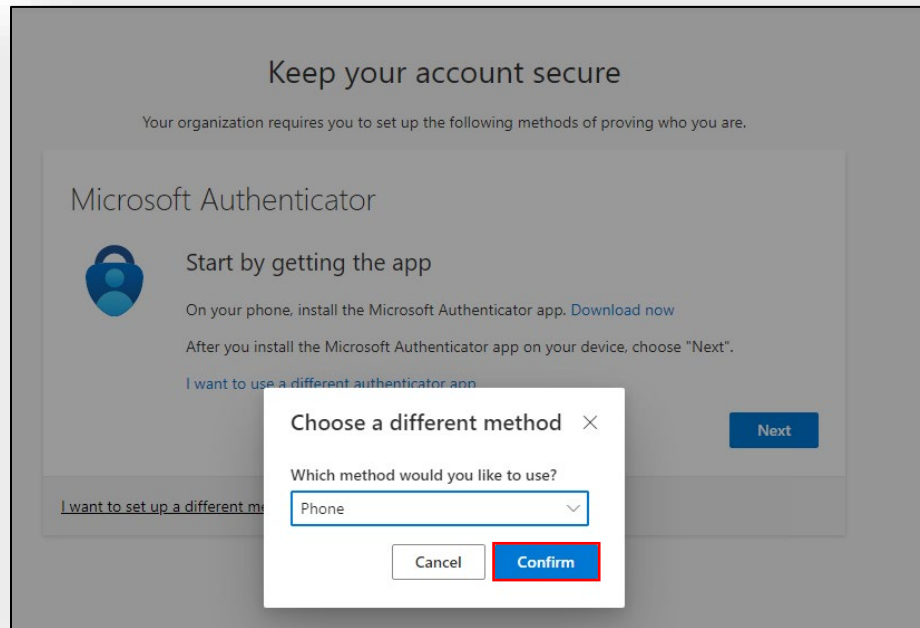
Keep your account secure

Your organization requires you to set up the following methods of proving who you are.

Microsoft Authenticator

Start by getting the app

On your phone, install the Microsoft Authenticator app. Download now

After you install the Microsoft Authenticator app on your device, choose "Next".

I want to use a different authenticator app

Next

I want to set up a different me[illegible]

Choose a different method ×

Which method would you like to use?

Phone

Cancel Confirm